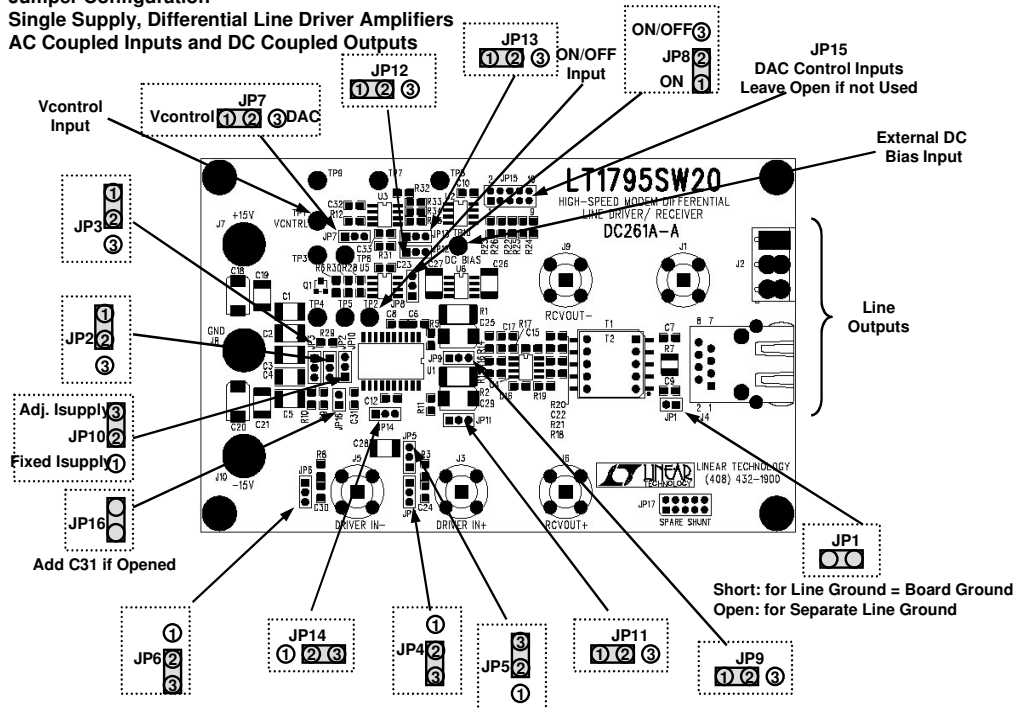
Jumper Configuration
Single Supply, Differential Line Driver Amplifiers
AC Coupled Inputs and DC Coupled Outputs

JP13
① ② ③

ON/OFF Input

ON/OFF ③
JP8 ②
ON ①

JP15
DAC Control Inputs
Leave Open if not Used

JP12
① ② ③

JP7
Vcontrol ① ② ③ DAC

Vcontrol Input

External DC Bias Input

LT1795SW20
HIGH-SPEED MODEM DIFFERENTIAL LINE DRIVER/ RECEIVER
DC261A-A

JP3
①
②
③

JP2
①
②
③

Line Outputs

Adj. Isupply ③
JP10 ②
Fixed Isupply ①

JP16

Add C31 if Opened

TP9 TP1 VCNTRL C32 R12 U3 TP7 R32 TP6 C10 JP15 R33 R31 JP7 C33 TP3 TP8 R6 R30 R28 U5 C23 DC BIAS C27 U6 C26 Q1 TP4 TP5 TP2 JP8 R1 C8 C6 C25 R29 C1 C2 C3 C4 C5 C21 C20 C18 C19 J7 +15V GND J8 J10 -15V JP10 JP2 JP3 R10 C31 JP16 C12 JP14 R11 JP9 U1 R2 C29 JP11 C17 R17 C15 R19 R20 C22 R21 R18 T1 T2 C7 R7 C9 JP1 J4 J9 RCVOUT- J1 J2 C28 JP5 R3 JP6 R8 J5 C30 J3 JP4 C24 DRIVER IN- DRIVER IN+ J6 RCVOUT+ R24 R23 R25 R26 R27

LINEAR TECHNOLOGY
LINEAR TECHNOLOGY (408) 432-1900
JP17 SPARE SHUNT

JP1

Short: for Line Ground = Board Ground
Open: for Separate Line Ground

①
JP6 ②
③

JP14
① ② ③

①
JP4 ②
③

③
JP5 ②
①

JP11
① ② ③

JP9
① ② ③